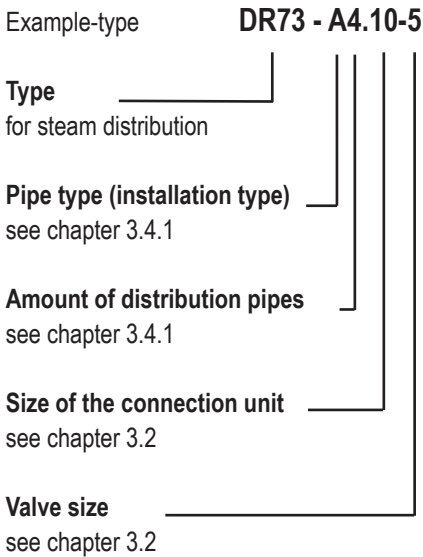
Example-type DR73 - A4.10-5

Type
for steam distribution

Pipe type (installation type)
see chapter 3.4.1

Amount of distribution pipes
see chapter 3.4.1

Size of the connection unit
see chapter 3.2

Valve size
see chapter 3.2